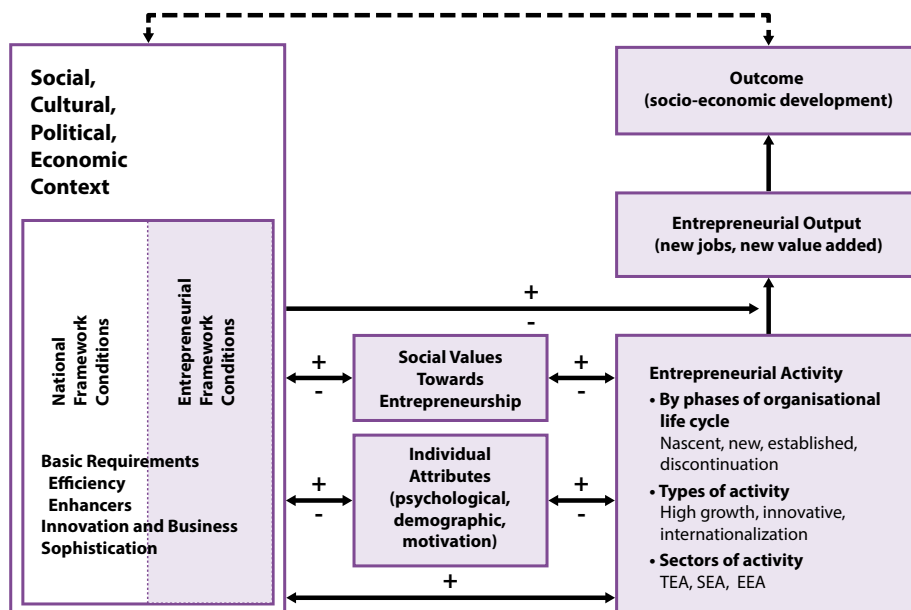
Social, Cultural, Political, Economic Context

National Framework Conditions

Entrepreneurial Framework Conditions

Basic Requirements
Efficiency Enhancers
Innovation and Business Sophistication

Outcome
(socio-economic development)

Entrepreneurial Output
(new jobs, new value added)

+
-

+
-

Social Values Towards Entrepreneurship

+
-

+
-

Individual Attributes (psychological, demographic, motivation)

+
-

Entrepreneurial Activity
• By phases of organisational life cycle
Nascent, new, established, discontinuation
• Types of activity
High growth, innovative, internationalization
• Sectors of activity
TEA, SEA, EEA

+